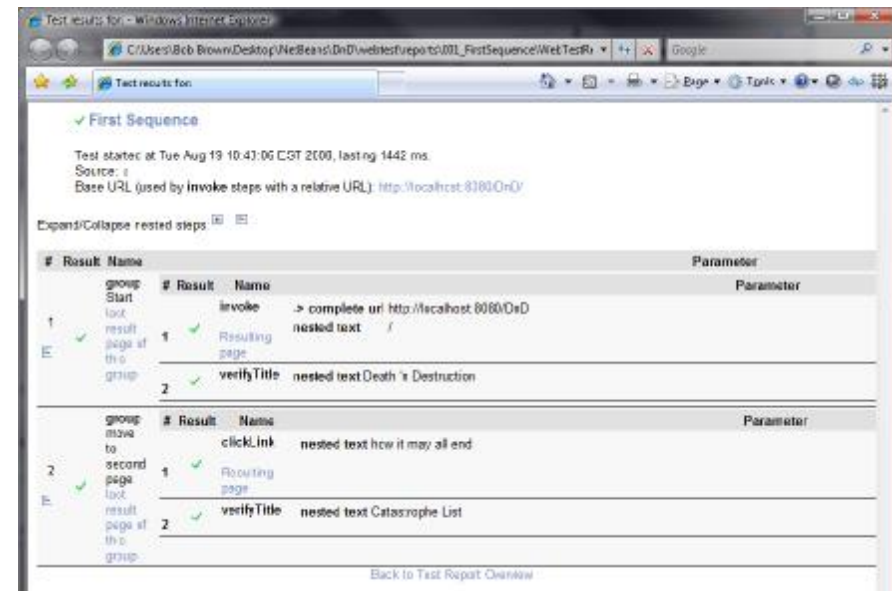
Test results for: - Windows Internet Explorer

C:\Users\Bob Brown\Desktop\NetBeans\DnD\webtest\reports\001_FirstSequence\WebTestRe

Google

Test results for:

Page ▾ Tools ▾

✓ First Sequence

Test started at Tue Aug 19 10:43:06 CST 2008, lasting 1442 ms.
Source: :
Base URL (used by invoke steps with a relative URL): http://localhost:8080/DnD/

Expand/Collapse nested steps: ⊞ ⊟

| # | Result | Name | Parameter |
|---|---|---|---|
| 1 ⊟ | ✓ | group Start last result page of the group | |

| # | Result | Name | Parameter |
|---|---|---|---|
| 1 | ✓ | invoke Resulting page | -> complete url http://localhost:8080/DnD nested text / |
| 2 | ✓ | verifyTitle | nested text Death 'n Destruction |

| # | Result | Name | Parameter |
|---|---|---|---|
| 2 ⊟ | ✓ | group move to second page last result page of the group | |

| # | Result | Name | Parameter |
|---|---|---|---|
| 1 | ✓ | clickLink Resulting page | nested text how it may all end |
| 2 | ✓ | verifyTitle | nested text Catastrophe List |

Back to Test Report Overview